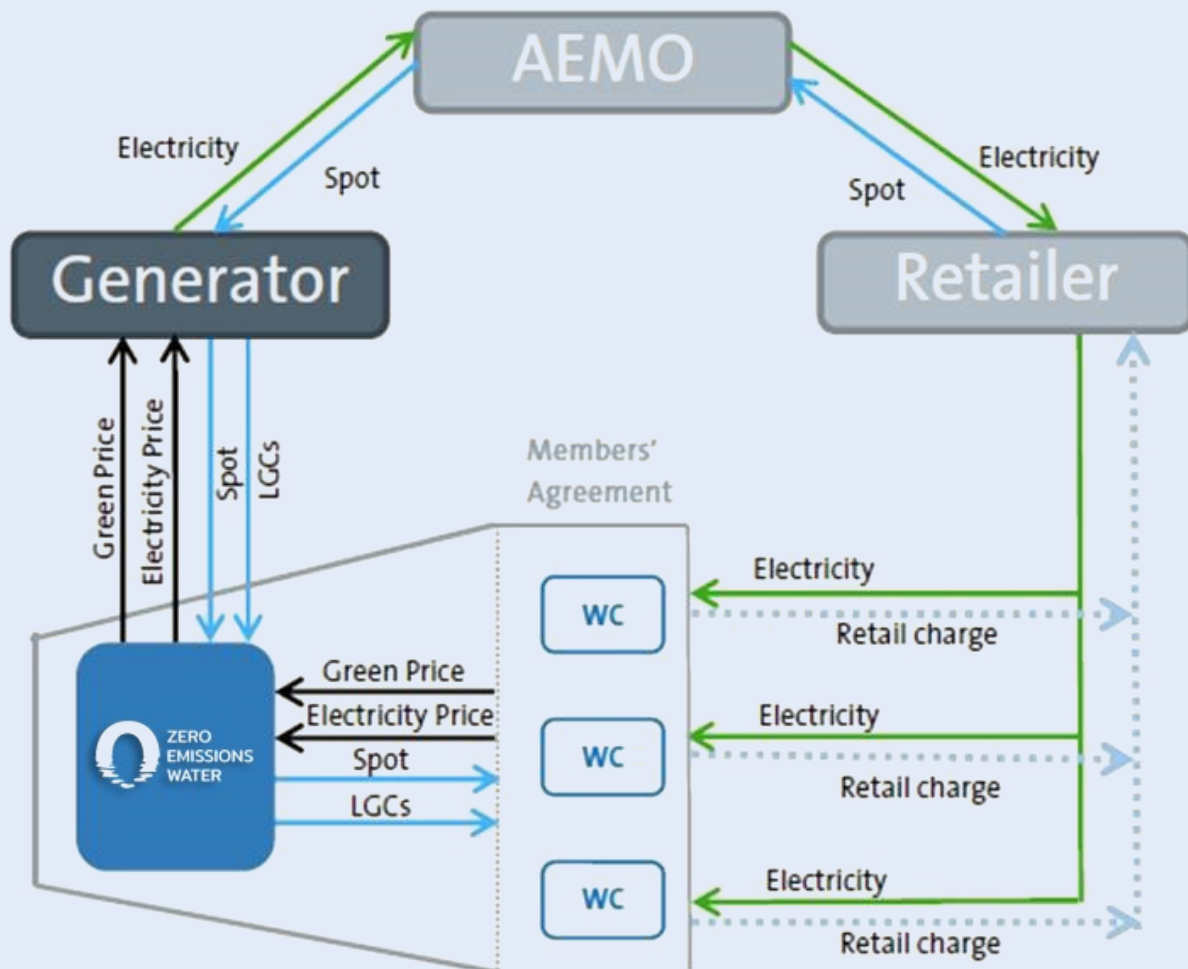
AEMO

Electricity

Spot

Electricity

Spot

Generator

Retailer

Green Price

Electricity Price

Spot

LGCs

Members' Agreement

WC

Electricity

Retail charge

Green Price

Electricity Price

Spot

LGCs

ZERO EMISSIONS WATER

WC

Electricity

Retail charge

WC

Electricity

Retail charge